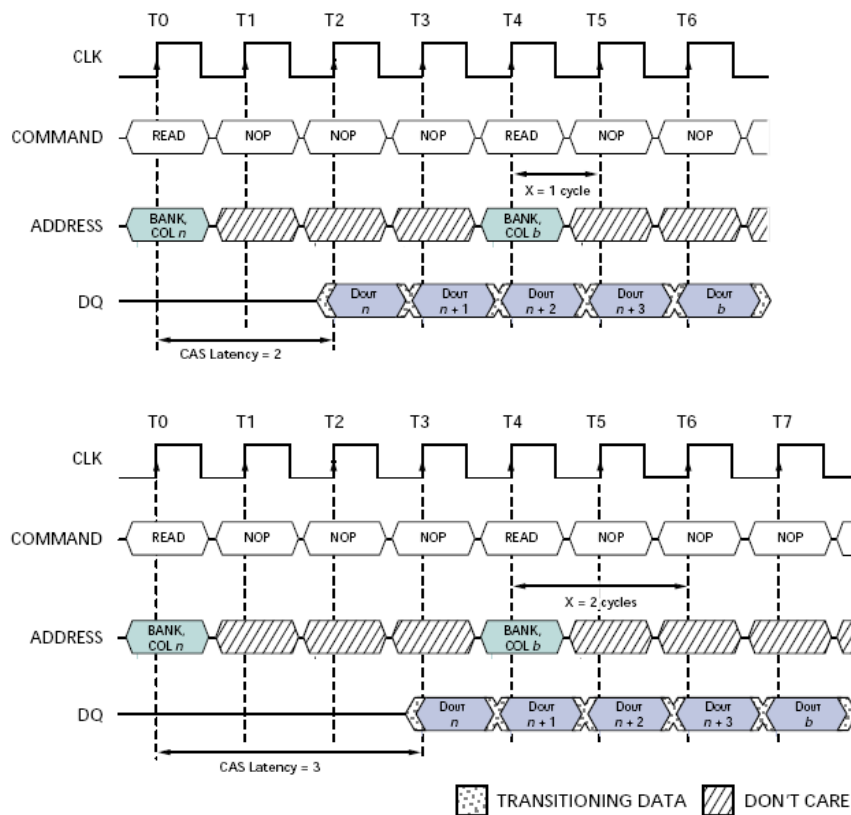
T0 T1 T2 T3 T4 T5 T6

CLK

COMMAND READ NOP NOP NOP READ NOP NOP

X = 1 cycle

ADDRESS BANK, COL $n$ BANK, COL $b$

DQ $D_{OUT}$ $n$ $D_{OUT}$ $n+1$ $D_{OUT}$ $n+2$ $D_{OUT}$ $n+3$ $D_{OUT}$ $b$

CAS Latency = 2

T0 T1 T2 T3 T4 T5 T6 T7

CLK

COMMAND READ NOP NOP NOP READ NOP NOP NOP

X = 2 cycles

ADDRESS BANK, COL $n$ BANK, COL $b$

DQ $D_{OUT}$ $n$ $D_{OUT}$ $n+1$ $D_{OUT}$ $n+2$ $D_{OUT}$ $n+3$ $D_{OUT}$ $b$

CAS Latency = 3

TRANSITIONING DATA DON'T CARE